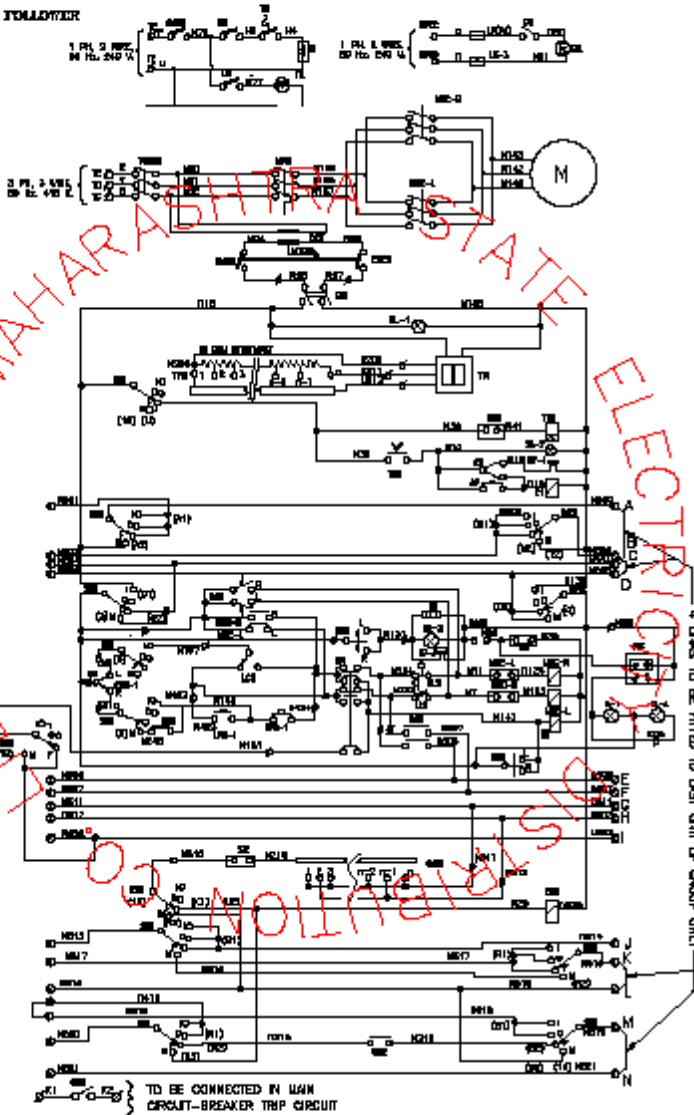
FOLLOWER

1 PH, 2 WIRE, 50 Hz, 240 V

1 PH, 2 WIRE, 50 Hz, 240 V

3 PH, 3 WIRE, 50 Hz, 415 V

M

MAHARASHTRA STATE ELECTRICITY DISTRIBUTION CO.

TR

A
B
C
D
E
F
G
H
I
J
K
L
M
N

TO BE CONNECTED IN MAIN CIRCUIT-BREAKER TRIP CIRCUIT